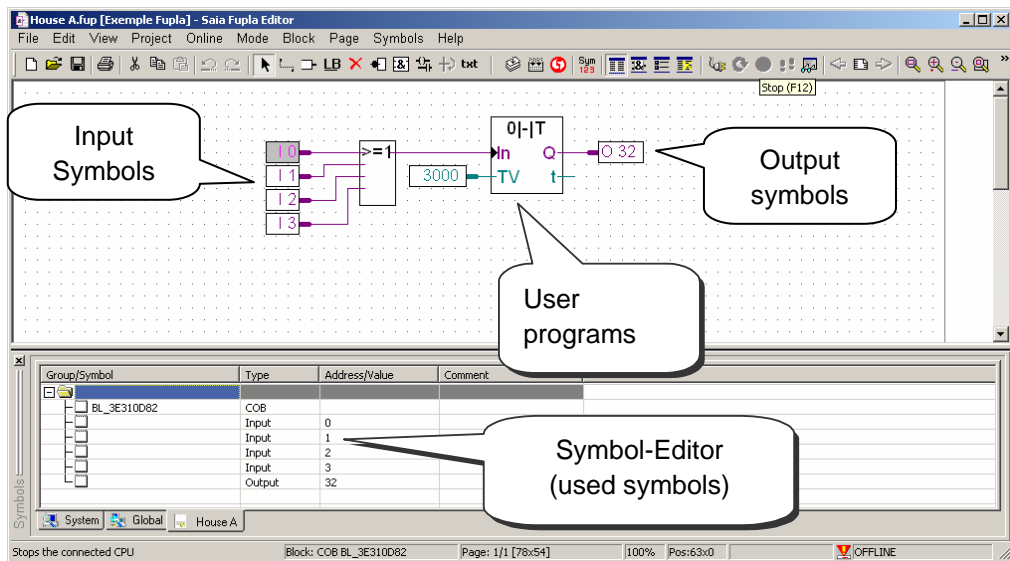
House A.fup [Exemple Fupla] - Saia Fupla Editor

File Edit View Project Online Mode Block Page Symbols Help

LB txt Sym 123

Stop (F12)

Input Symbols

I 0
I 1
I 2
I 3

>=1

0|-|T
In Q
TV t

3000

O 32

Output symbols

User programs

| Group/Symbol | Type | Address/Value | Comment |
|---|---|---|---|
| | | | |
| BL_3E310D82 | COB | | |
| | Input | 0 | |
| | Input | 1 | |
| | Input | 2 | |
| | Input | 3 | |
| | Output | 32 | |

Symbol-Editor (used symbols)

Symbols

System Global House A

Stops the connected CPU Block: COB BL_3E310D82 Page: 1/1 [78x54] 100% Pos:63x0 OFFLINE